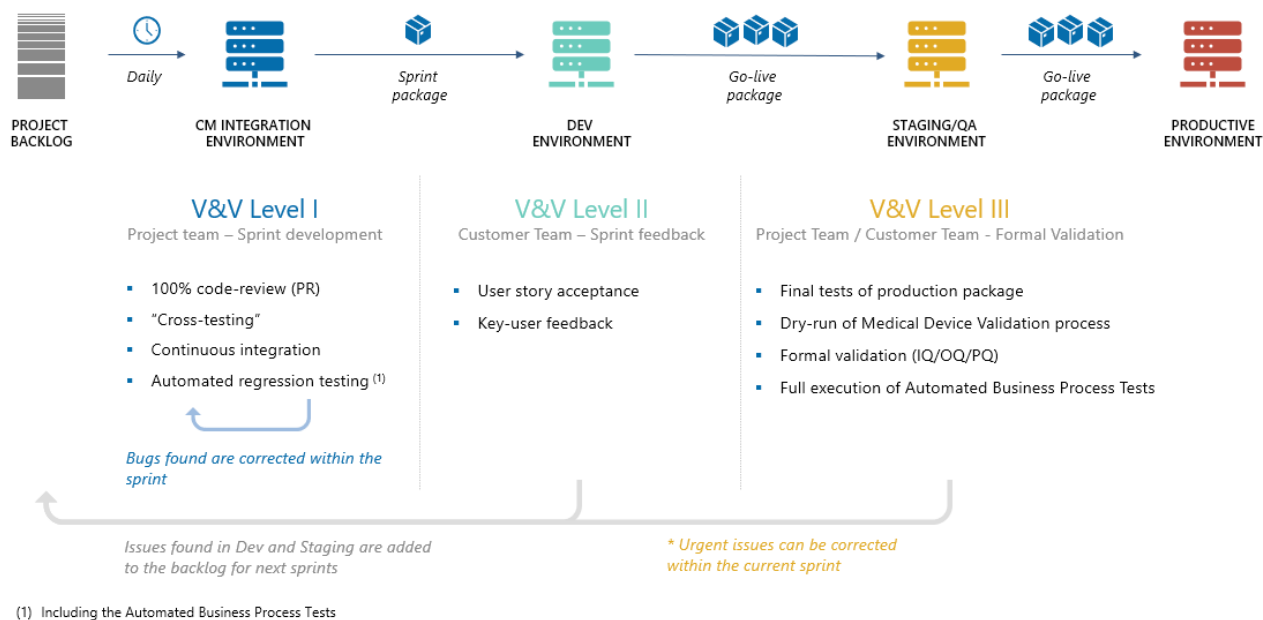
PROJECT BACKLOG

Daily

CM INTEGRATION ENVIRONMENT

Sprint package

DEV ENVIRONMENT

Go-live package

STAGING/QA ENVIRONMENT

Go-live package

PRODUCTIVE ENVIRONMENT

V&V Level I
Project team – Sprint development

- 100% code-review (PR)
- “Cross-testing“
- Continuous integration
- Automated regression testing $^{(1)}$

Bugs found are corrected within the sprint

V&V Level II
Customer Team – Sprint feedback

- User story acceptance
- Key-user feedback

V&V Level III
Project Team / Customer Team - Formal Validation

- Final tests of production package
- Dry-run of Medical Device Validation process
- Formal validation (IQ/OQ/PQ)
- Full execution of Automated Business Process Tests

Issues found in Dev and Staging are added to the backlog for next sprints

* Urgent issues can be corrected within the current sprint

(1) Including the Automated Business Process Tests